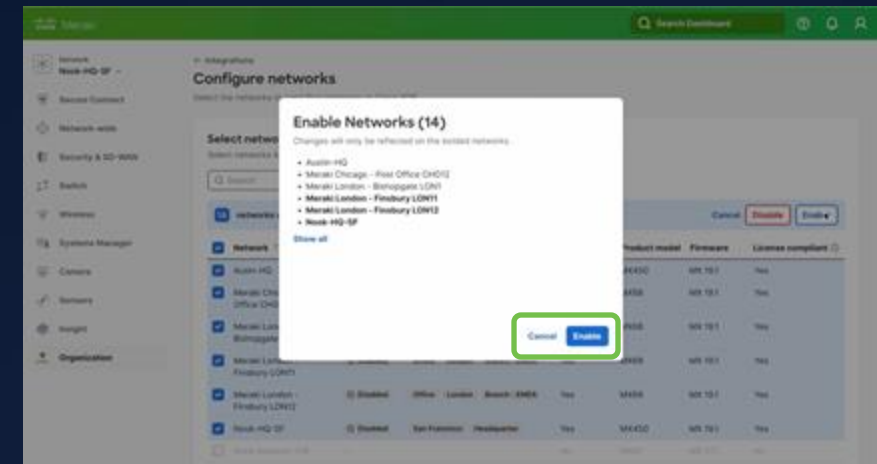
Meraki

Search Dashboard

Network
Nook-HQ-SF

Secure Connect

Network-wide

Security & SD-WAN

Switch

Wireless

Systems Manager

Camera

Sensors

Insight

Organization

< Integrations

Configure networks

Select the networks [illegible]

Select netwo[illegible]

Select networks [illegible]

Search

networks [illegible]

Cancel Disable Enable

| Network | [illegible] | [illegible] | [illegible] | Product model | Firmware | License compliant |
|---|---|---|---|---|---|---|
| Austin-HQ | | | | MX450 | MX 19.1 | Yes |
| Meraki Chic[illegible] Office OHO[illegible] | | | | MX68 | MX 19.1 | Yes |
| Meraki Lon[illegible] Bishopgate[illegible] | | | | MX68 | MX 19.1 | Yes |
| Meraki Lon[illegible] Finsbury LON11 | Disabled | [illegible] | Yes | MX68 | MX 19.1 | Yes |
| Meraki London - Finsbury LON12 | Disabled | Office London Branch EMEA | Yes | MX68 | MX 19.1 | Yes |
| Nook-HQ-SF | Disabled | San Francisco Headquarter | Yes | MX450 | MX 19.1 | Yes |

Enable Networks (14)

Changes will only be reflected on the bolded networks.

• Austin-HQ
• Meraki Chicago - Post Office OHO12
• Meraki London - Bishopgate LON1
• **Meraki London - Finsbury LON11**
• **Meraki London - Finsbury LON12**
• **Nook-HQ-SF**

Show all

Cancel Enable